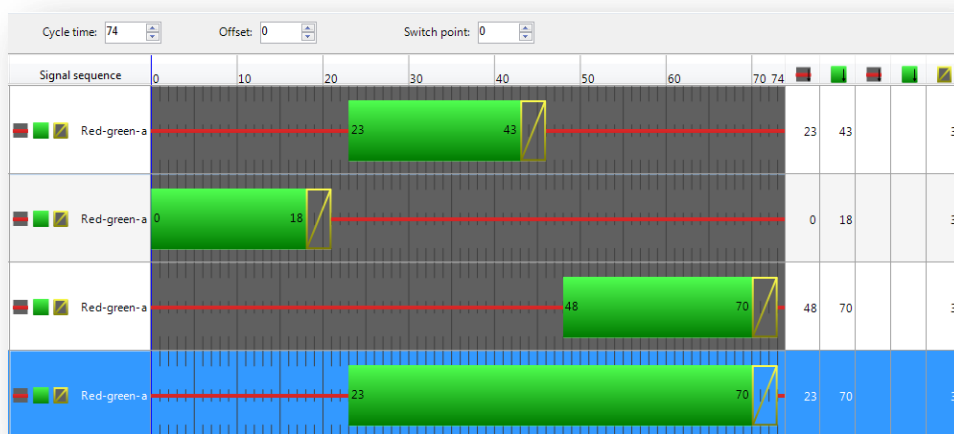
Cycle time: 74
Offset: 0
Switch point: 0

Signal sequence
0 10 20 30 40 50 60 70 74

| | | | | |
|---|---|---|---|---|
| Red-green-a 23 43 | 23 | 43 | | 3 |
| Red-green-a 0 18 | 0 | 18 | | 3 |
| Red-green-a 48 70 | 48 | 70 | | 3 |
| Red-green-a 23 70 | 23 | 70 | | 3 |